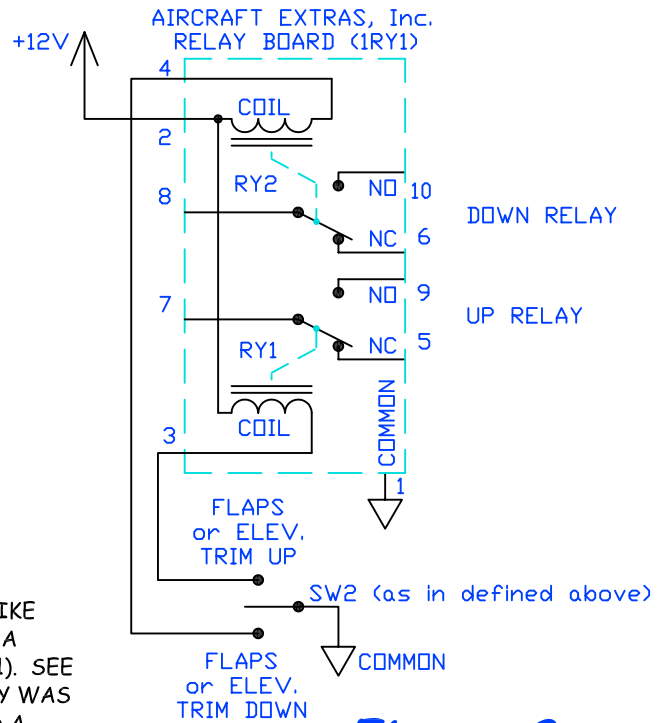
AIRCRAFT EXTRAS, Inc.
RELAY BOARD (1RY1)

+12V

4

COIL

2

RY2

8

NO 10

DOWN RELAY

NC 6

NO 9

7

UP RELAY

RY1

NC 5

COIL

3

COMMON

1

FLAPS or ELEV. TRIM UP

SW2 (as in defined above)

COMMON

FLAPS or ELEV. TRIM DOWN

IKE
A
1). SEE
Y WAS
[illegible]